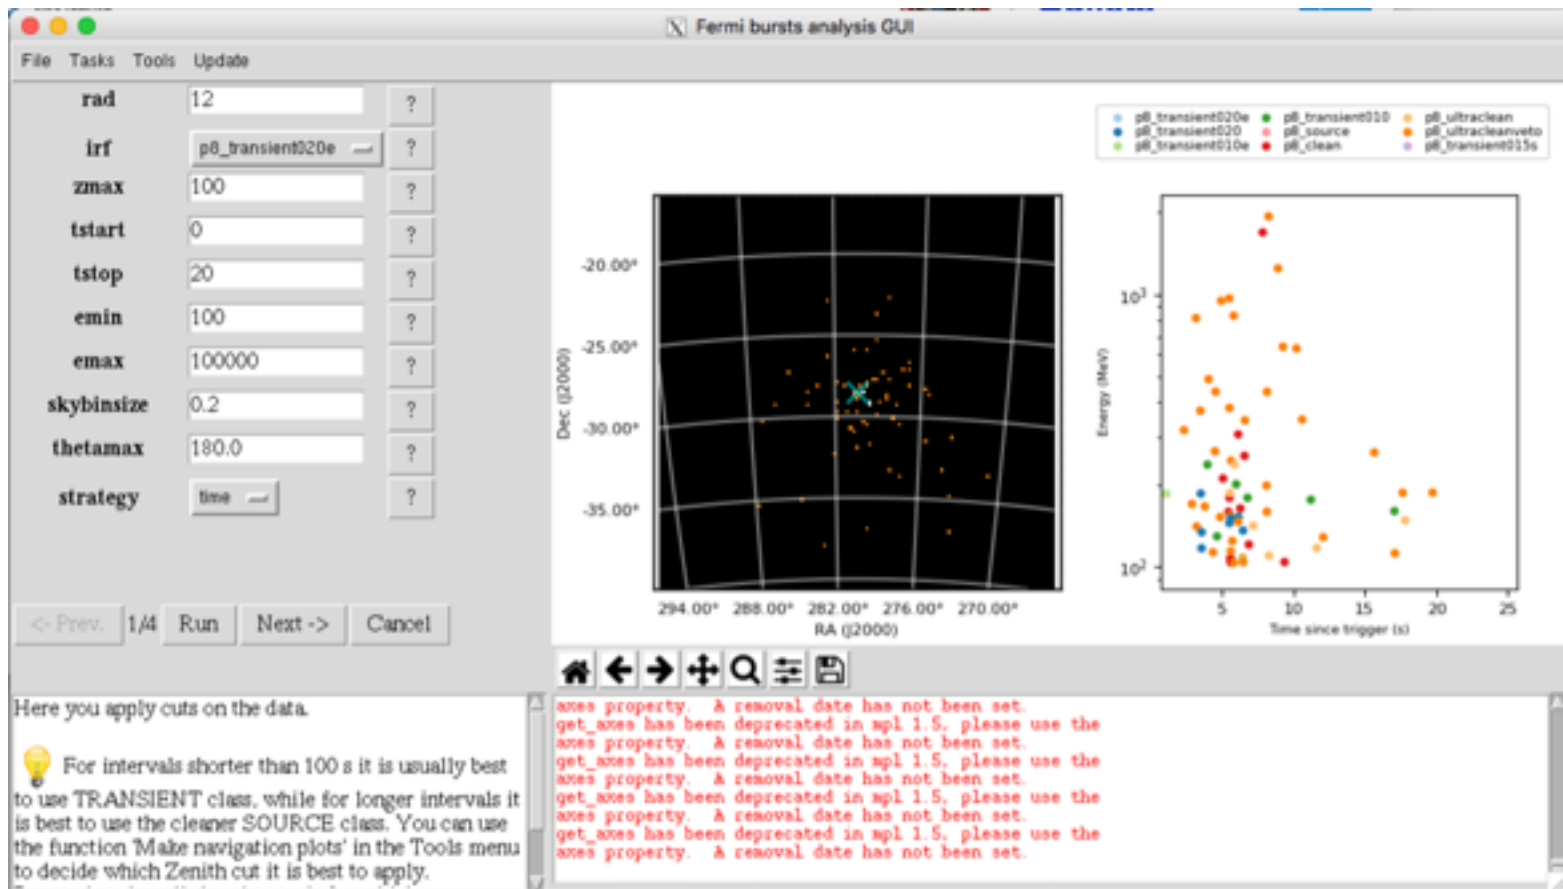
Fermi bursts analysis GUI

File Tasks Tools Update

rad 12 ?
irf p8_transient020e ?
zmax 100 ?
tstart 0 ?
tstop 20 ?
emin 100 ?
emax 100000 ?
skybinsize 0.2 ?
thetamax 180.0 ?
strategy time ?

<- Prev. 1/4 Run Next -> Cancel

p8_transient020e
p8_transient020
p8_transient010e
p8_transient010
p8_source
p8_clean
p8_ultraclean
p8_ultracleanveto
p8_transient015s

-20.00°
-25.00°
-30.00°
-35.00°
Dec (J2000)
294.00° 288.00° 282.00° 276.00° 270.00°
RA (J2000)

$10^3$
$10^2$
Energy (MeV)
5 10 15 20 25
Time since trigger (s)

Here you apply cuts on the data.

For intervals shorter than 100 s it is usually best to use TRANSIENT class, while for longer intervals it is best to use the cleaner SOURCE class. You can use the function 'Make navigation plots' in the Tools menu to decide which Zenith cut it is best to apply.

axes property. A removal date has not been set.
get_axes has been deprecated in mpl 1.5, please use the
axes property. A removal date has not been set.
get_axes has been deprecated in mpl 1.5, please use the
axes property. A removal date has not been set.
get_axes has been deprecated in mpl 1.5, please use the
axes property. A removal date has not been set.
get_axes has been deprecated in mpl 1.5, please use the
axes property. A removal date has not been set.